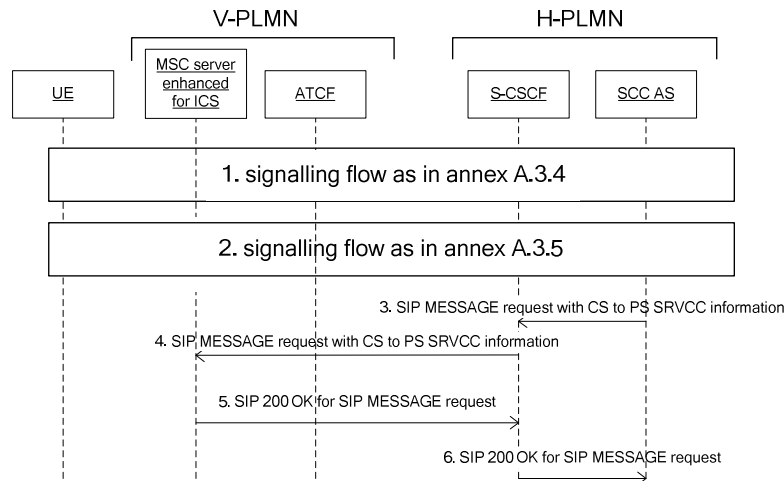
V-PLMN

H-PLMN

UE

MSC server enhanced for ICS

ATCF

S-CSCF

SCC AS

1. signalling flow as in annex A.3.4

2. signalling flow as in annex A.3.5

3. SIP MESSAGE request with CS to PS SRVCC information

4. SIP MESSAGE request with CS to PS SRVCC information

5. SIP 200 OK for SIP MESSAGE request

6. SIP 200 OK for SIP MESSAGE request